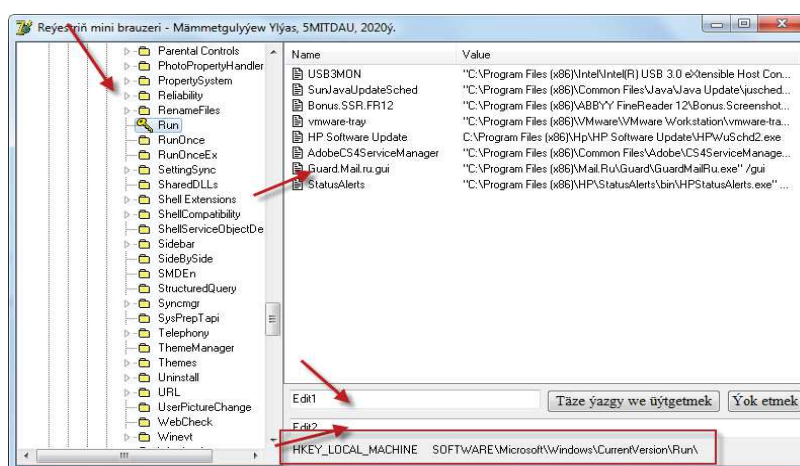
Reýestriň mini brauzeri - Mämmetgulyýew Ylýas, 5MITDAU, 2020ý.

Parental Controls
PhotoPropertyHandler
PropertySystem
Reliability
RenameFiles
Run
RunOnce
RunOnceEx
SettingSync
SharedDLLs
Shell Extensions
ShellCompatibility
ShellServiceObjectDe
Sidebar
SideBySide
SMDEn
StructuredQuery
Syncmgr
SysPrepTapi
Telephony
ThemeManager
Themes
Uninstall
URL
UserPictureChange
WebCheck
Winevt

| Name | Value |
|---|---|
| USB3MON | "C:\Program Files (x86)\Intel\Intel(R) USB 3.0 eXtensible Host Con... |
| SunJavaUpdateSched | "C:\Program Files (x86)\Common Files\Java\Java Update\jusched... |
| Bonus.SSR.FR12 | "C:\Program Files (x86)\ABBYY FineReader 12\Bonus.Screenshot... |
| vmware-tray | "C:\Program Files (x86)\VMware\VMware Workstation\vmware-tra... |
| HP Software Update | C:\Program Files (x86)\Hp\HP Software Update\HPWuSchd2.exe |
| AdobeCS4ServiceManager | "C:\Program Files (x86)\Common Files\Adobe\CS4ServiceManage... |
| Guard.Mail.ru.gui | "C:\Program Files (x86)\Mail.Ru\Guard\GuardMailRu.exe" /gui |
| StatusAlerts | "C:\Program Files (x86)\HP\StatusAlerts\bin\HPStatusAlerts.exe" ... |

Edit1
Täze ýazgy we üýtgetmek
Ýok etmek
Edit2
HKEY_LOCAL_MACHINE SOFTWARE\Microsoft\Windows\CurrentVersion\Run\